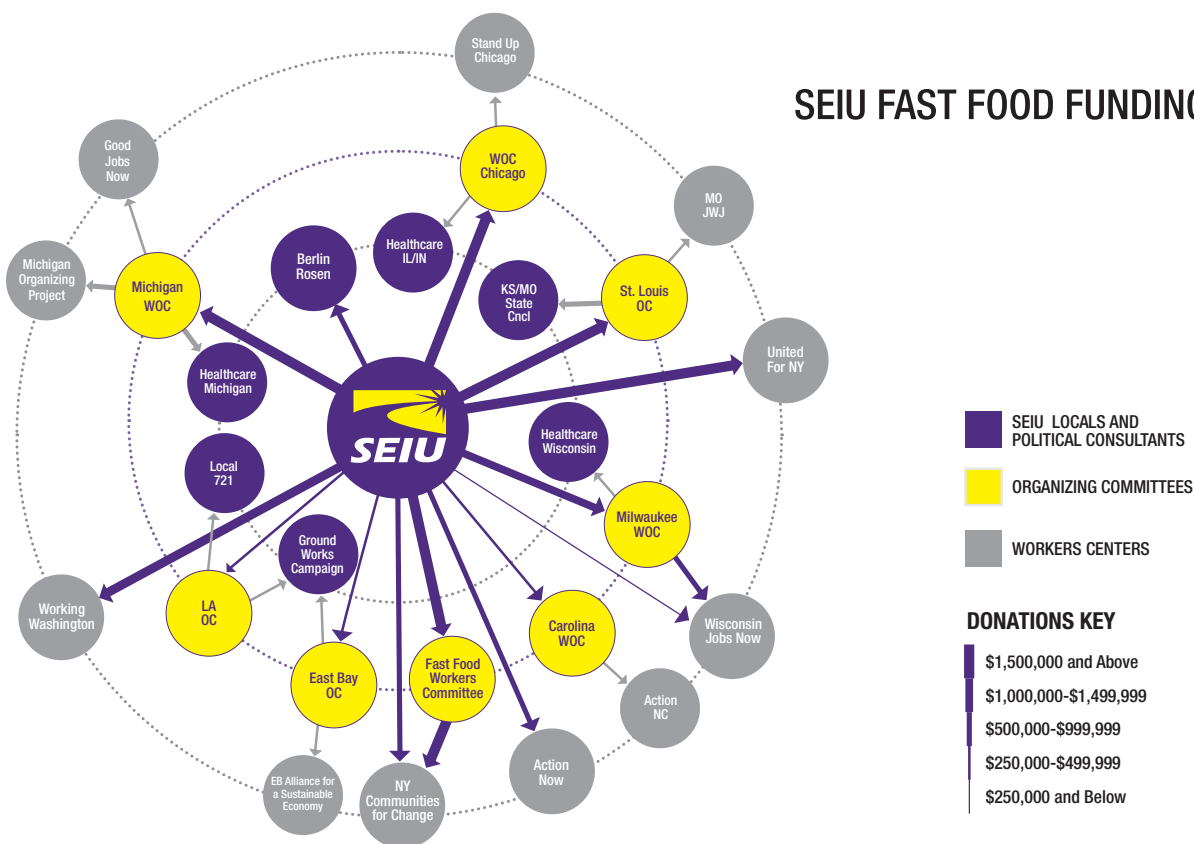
SEIU FAST FOOD FUNDING

Stand Up Chicago

Good Jobs Now

WOC Chicago

MO JWJ

Michigan Organizing Project

Michigan WOC

Berlin Rosen

Healthcare IL/IN

KS/MO State Cncl

St. Louis OC

United For NY

Healthcare Michigan

SEIU

Healthcare Wisconsin

Local 721

Milwaukee WOC

Ground Works Campaign

Working Washington

LA OC

Carolina WOC

Wisconsin Jobs Now

East Bay OC

Fast Food Workers Committee

Action NC

Action Now

EB Alliance for a Sustainable Economy

NY Communities for Change

SEIU LOCALS AND POLITICAL CONSULTANTS

ORGANIZING COMMITTEES

WORKERS CENTERS

DONATIONS KEY

$1,500,000 and Above

$1,000,000-$1,499,999

$500,000-$999,999

$250,000-$499,999

$250,000 and Below